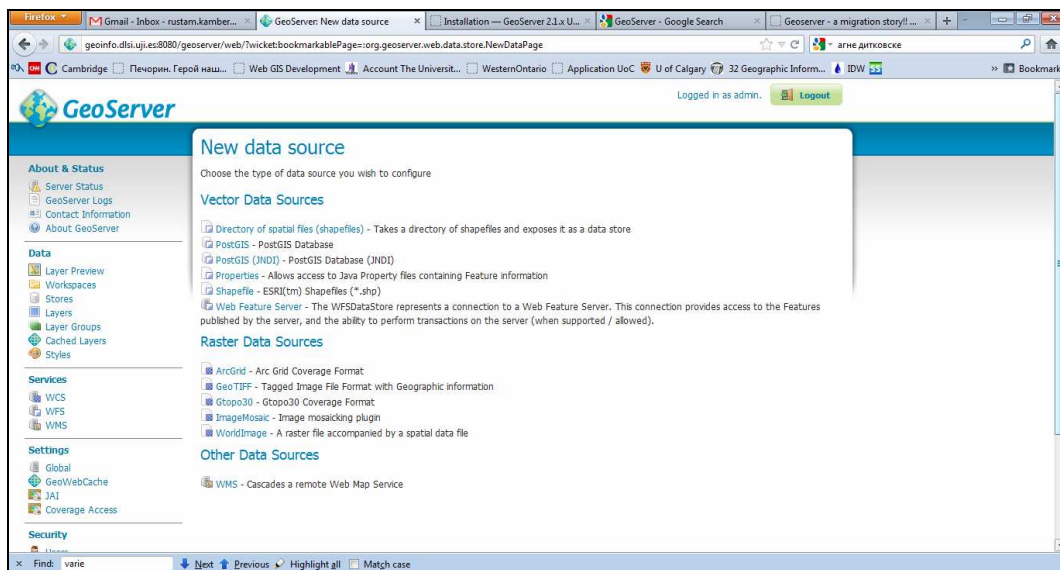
Firefox
Gmail - Inbox - rustam.kamber...
GeoServer: New data source
Installation — GeoServer 2.1.x U...
GeoServer - Google Search
Geoserver - a migration story!! ...
geoinfo.dlsi.uji.es:8080/geoserver/web/?wicket:bookmarkablePage=:org.geoserver.web.data.store.NewDataPage
агне дитковске
Cambridge
Печорин. Герой наш...
Web GIS Development
Account The Universit...
WesternOntario
Application UoC
U of Calgary
32 Geographic Inform...
IDW
Bookmarks

GeoServer
Logged in as admin.
Logout

About & Status
Server Status
GeoServer Logs
Contact Information
About GeoServer

Data
Layer Preview
Workspaces
Stores
Layers
Layer Groups
Cached Layers
Styles

Services
WCS
WFS
WMS

Settings
Global
GeoWebCache
JAI
Coverage Access

Security
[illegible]

New data source

Choose the type of data source you wish to configure

Vector Data Sources

Directory of spatial files (shapefiles) - Takes a directory of shapefiles and exposes it as a data store
PostGIS - PostGIS Database
PostGIS (JNDI) - PostGIS Database (JNDI)
Properties - Allows access to Java Property files containing Feature information
Shapefile - ESRI(tm) Shapefiles (*.shp)
Web Feature Server - The WFSDataStore represents a connection to a Web Feature Server. This connection provides access to the Features published by the server, and the ability to perform transactions on the server (when supported / allowed).

Raster Data Sources

ArcGrid - Arc Grid Coverage Format
GeoTIFF - Tagged Image File Format with Geographic information
Gtopo30 - Gtopo30 Coverage Format
ImageMosaic - Image mosaicking plugin
WorldImage - A raster file accompanied by a spatial data file

Other Data Sources

WMS - Cascades a remote Web Map Service

Find: varie
Next
Previous
Highlight all
Match case